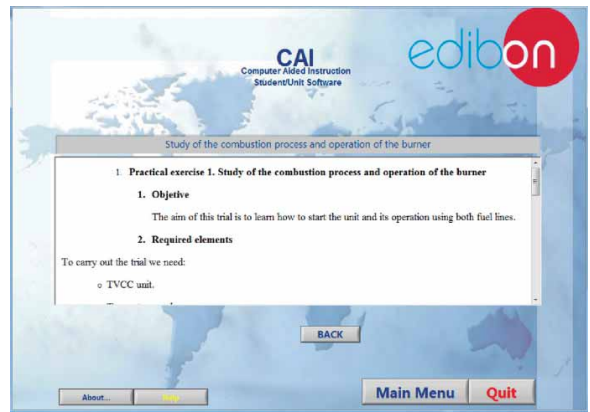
CAI
Computer Aided Instruction
Student/Unit Software

edibon

Study of the combustion process and operation of the burner

1. Practical exercise 1. Study of the combustion process and operation of the burner

1. Objective

The aim of this trial is to learn how to start the unit and its operation using both fuel lines.

2. Required elements

To carry out the trial we need:

○ TVCC unit.

BACK

About...

Help

Main Menu

Quit